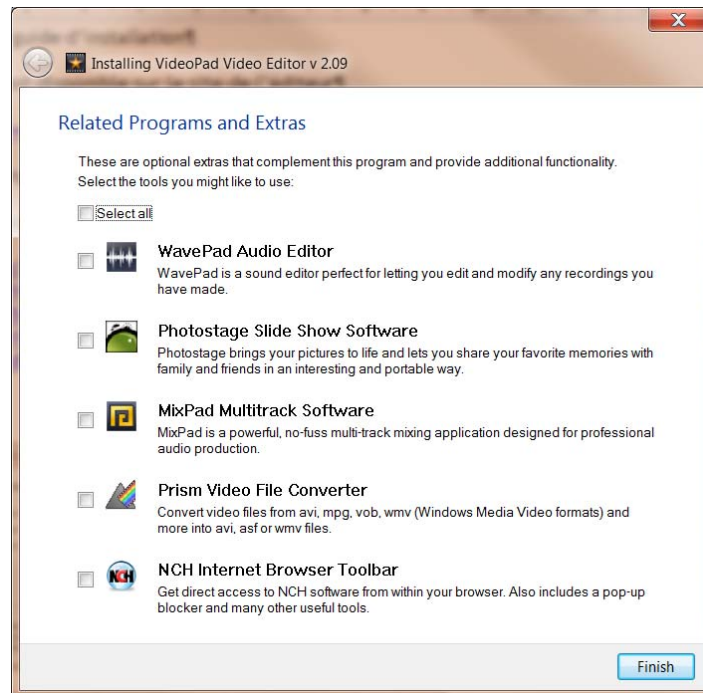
Installing VideoPad Video Editor v 2.09

Related Programs and Extras

These are optional extras that complement this program and provide additional functionality. Select the tools you might like to use:

Select all

WavePad Audio Editor
WavePad is a sound editor perfect for letting you edit and modify any recordings you have made.

Photostage Slide Show Software
Photostage brings your pictures to life and lets you share your favorite memories with family and friends in an interesting and portable way.

MixPad Multitrack Software
MixPad is a powerful, no-fuss multi-track mixing application designed for professional audio production.

Prism Video File Converter
Convert video files from avi, mpg, vob, wmv (Windows Media Video formats) and more into avi, asf or wmv files.

NCH Internet Browser Toolbar
Get direct access to NCH software from within your browser. Also includes a pop-up blocker and many other useful tools.

Finish